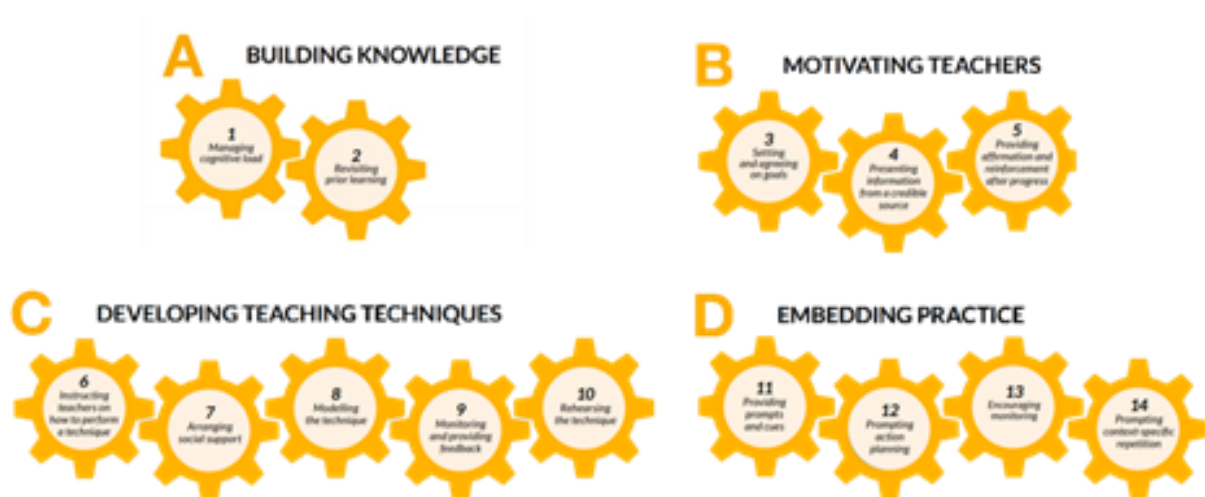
A BUILDING KNOWLEDGE

1 Managing cognitive load

2 Revisiting prior learning

B MOTIVATING TEACHERS

3 Setting and agreeing on goals

4 Presenting information from a credible source

5 Providing affirmation and reinforcement after progress

C DEVELOPING TEACHING TECHNIQUES

6 Instructing teachers on how to perform a technique

7 Arranging social support

8 Modelling the technique

9 Monitoring and providing feedback

10 Rehearsing the technique

D EMBEDDING PRACTICE

11 Providing prompts and cues

12 Prompting action planning

13 Encouraging monitoring

14 Prompting context-specific repetition